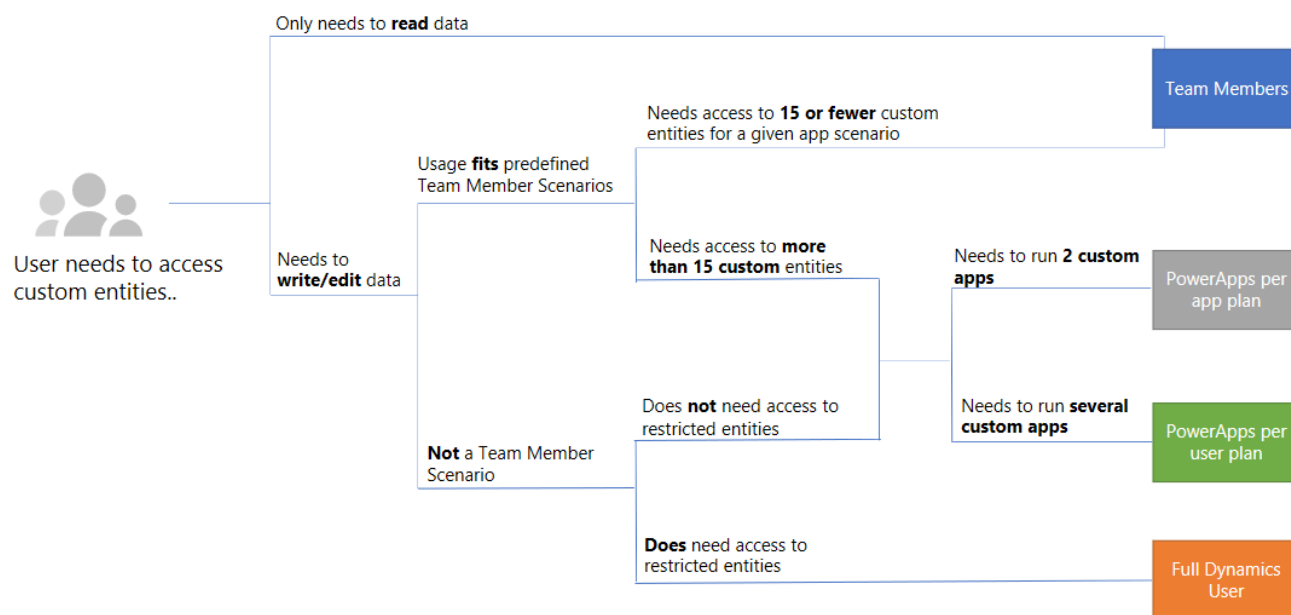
User needs to access custom entities..

Only needs to **read** data

Needs to **write/edit** data

Usage **fits** predefined Team Member Scenarios

Needs access to **15 or fewer** custom entities for a given app scenario

Team Members

Needs access to **more than 15 custom** entities

**Not** a Team Member Scenario

Does **not** need access to restricted entities

Needs to run **2 custom apps**

PowerApps per app plan

Needs to run **several custom apps**

PowerApps per user plan

**Does** need access to restricted entities

Full Dynamics User